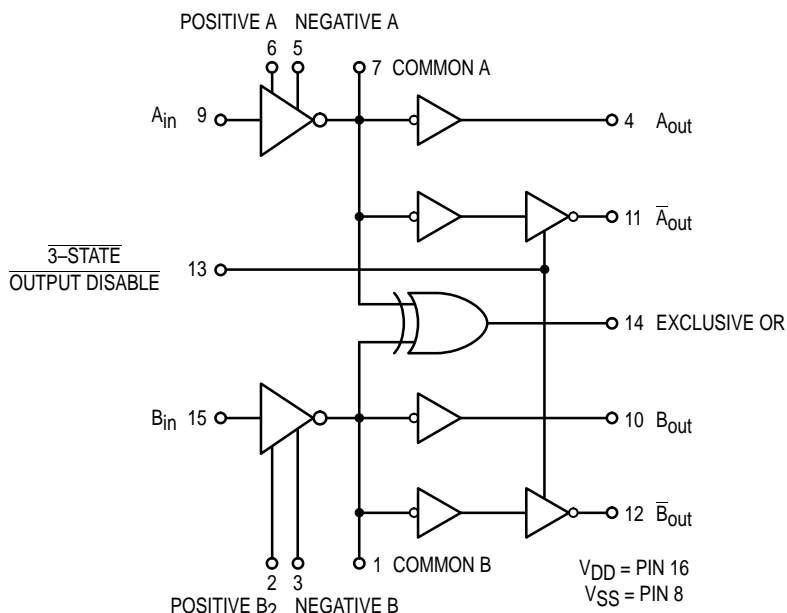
POSITIVE A NEGATIVE A

6 5

7 COMMON A

$A_{in}$ 9

4 $A_{out}$

11 $\overline{A}_{out}$

$\overline{\text{3–STATE}}$
$\overline{\text{OUTPUT DISABLE}}$ 13

14 EXCLUSIVE OR

$B_{in}$ 15

10 $B_{out}$

12 $\overline{B}_{out}$

2 3

1 COMMON B

POSITIVE $B_2$ NEGATIVE B

$V_{DD}$ = PIN 16
$V_{SS}$ = PIN 8